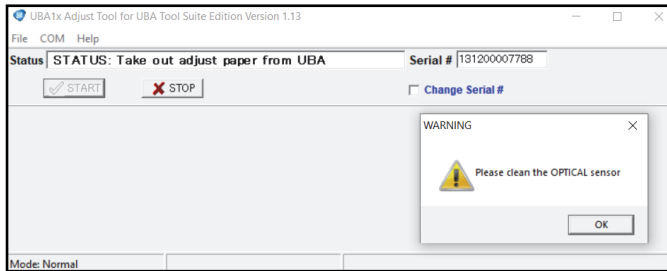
UBA1x Adjust Tool for UBA Tool Suite Edition Version 1.13
File COM Help
Status STATUS: Take out adjust paper from UBA
Serial # 131200007788
START
STOP
Change Serial #
WARNING
Please clean the OPTICAL sensor
OK
Mode: Normal